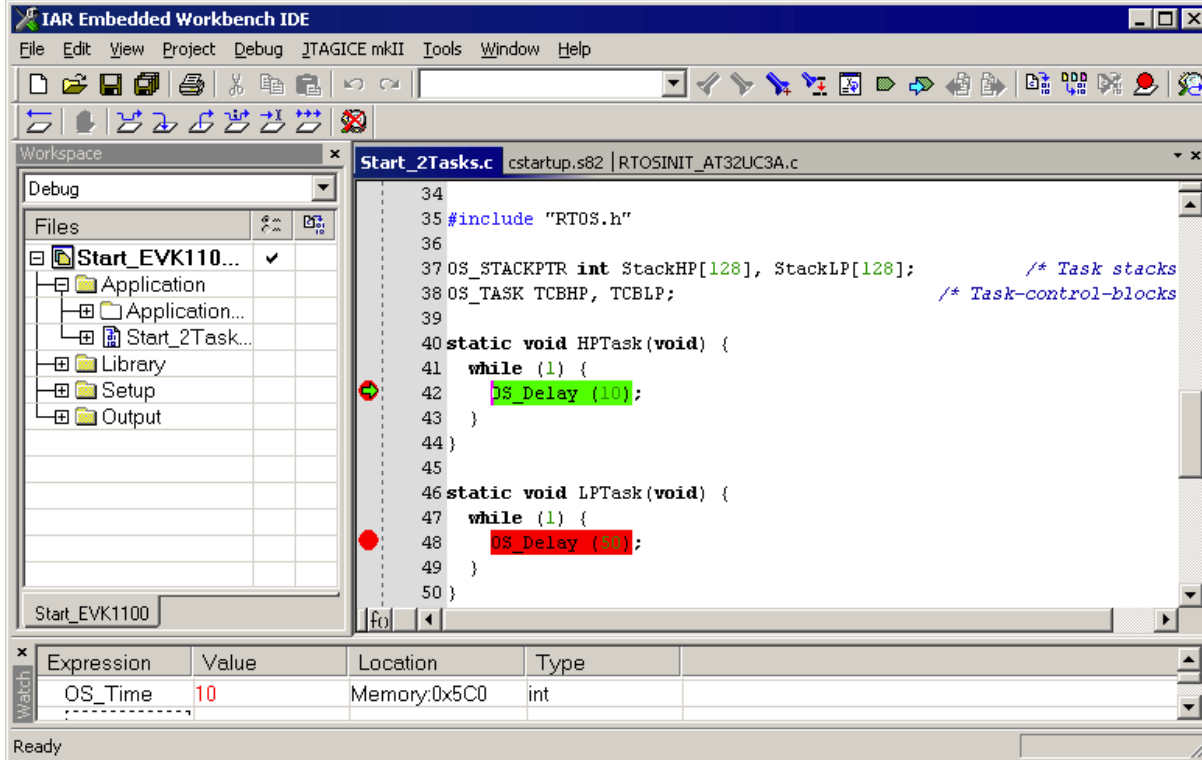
IAR Embedded Workbench IDE

File Edit View Project Debug JTAGICE mkII Tools Window Help

Workspace

Debug

Files

Start_EVK110...
Application
Application...
Start_2Task...
Library
Setup
Output

Start_EVK1100

Start_2Tasks.c cstartup.s82 RTOSINIT_AT32UC3A.c

34
35 #include "RTOS.h"
36
37 OS_STACKPTR int StackHP[128], StackLP[128]; /* Task stacks
38 OS_TASK TCBHP, TCBLP; /* Task-control-blocks
39
40 static void HPTask(void) {
41 while (1) {
42 OS_Delay (10);
43 }
44 }
45
46 static void LPTask(void) {
47 while (1) {
48 OS_Delay (50);
49 }
50 }

| Expression | Value | Location | Type |
|---|---|---|---|
| OS_Time | 10 | Memory:0x5C0 | int |

Watch

Ready